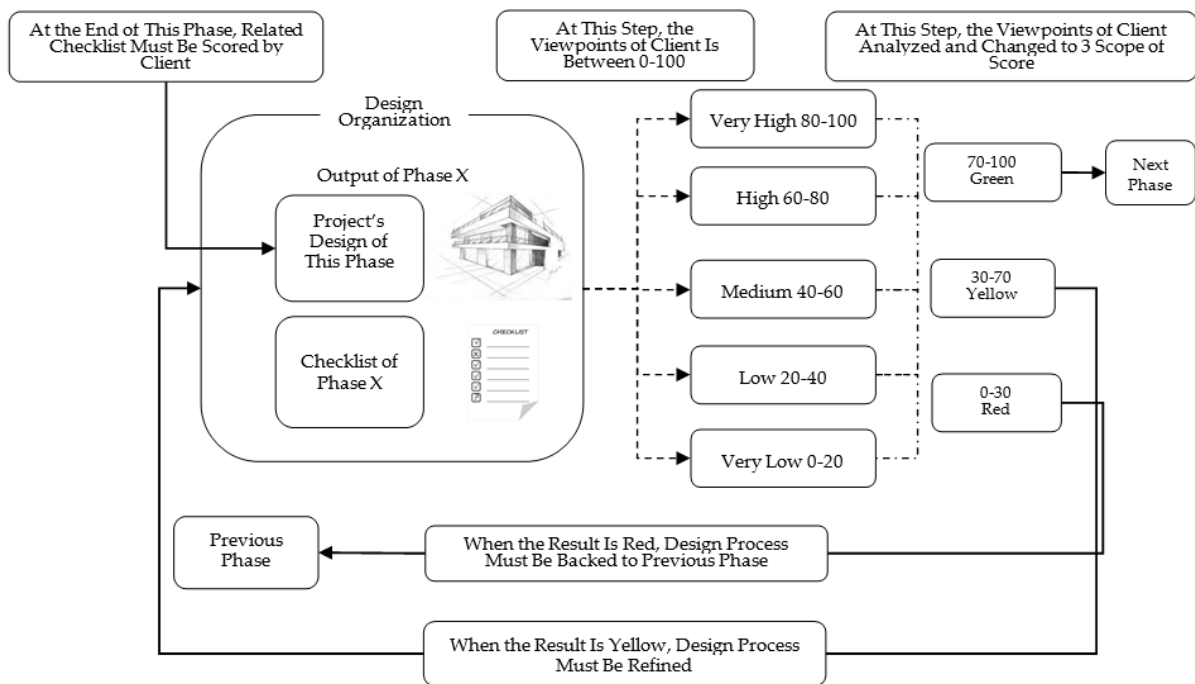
At the End of This Phase, Related Checklist Must Be Scored by Client

At This Step, the Viewpoints of Client Is Between 0-100

At This Step, the Viewpoints of Client Analyzed and Changed to 3 Scope of Score

Design Organization

Output of Phase X

Project's Design of This Phase

Checklist of Phase X

CHECKLIST

Very High 80-100

High 60-80

Medium 40-60

Low 20-40

Very Low 0-20

70-100 Green

Next Phase

30-70 Yellow

0-30 Red

Previous Phase

When the Result Is Red, Design Process Must Be Backed to Previous Phase

When the Result Is Yellow, Design Process Must Be Refined